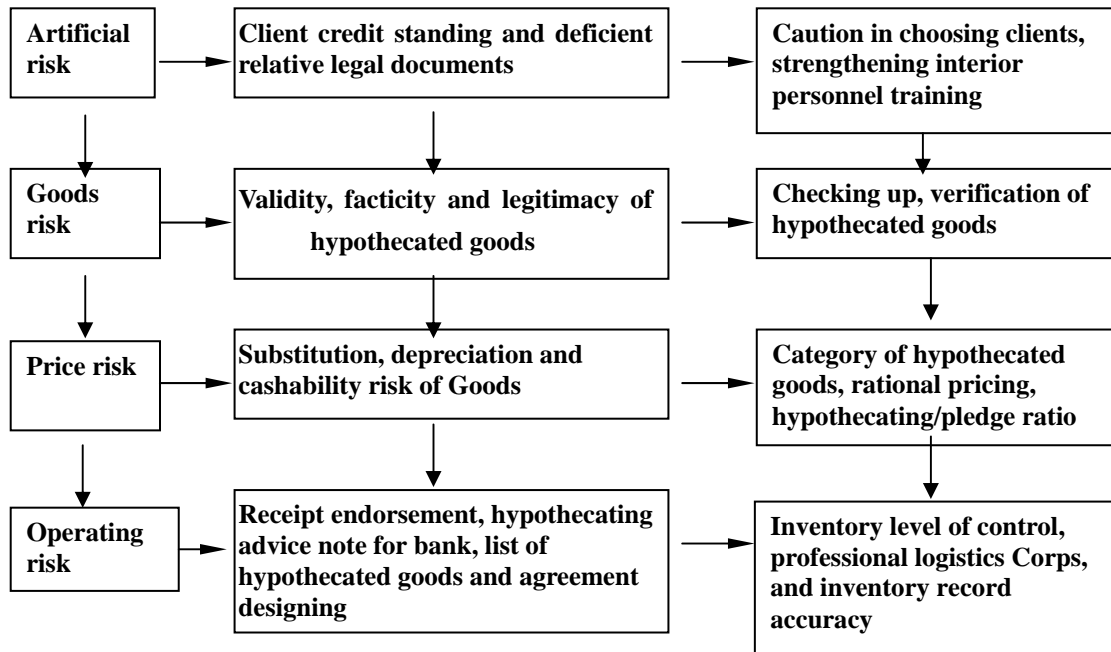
Artificial risk

Client credit standing and deficient relative legal documents

Caution in choosing clients, strengthening interior personnel training

Goods risk

Validity, facticity and legitimacy of hypothecated goods

Checking up, verification of hypothecated goods

Price risk

Substitution, depreciation and cashability risk of Goods

Category of hypothecated goods, rational pricing, hypothecating/pledge ratio

Operating risk

Receipt endorsement, hypothecating advice note for bank, list of hypothecated goods and agreement designing

Inventory level of control, professional logistics Corps, and inventory record accuracy